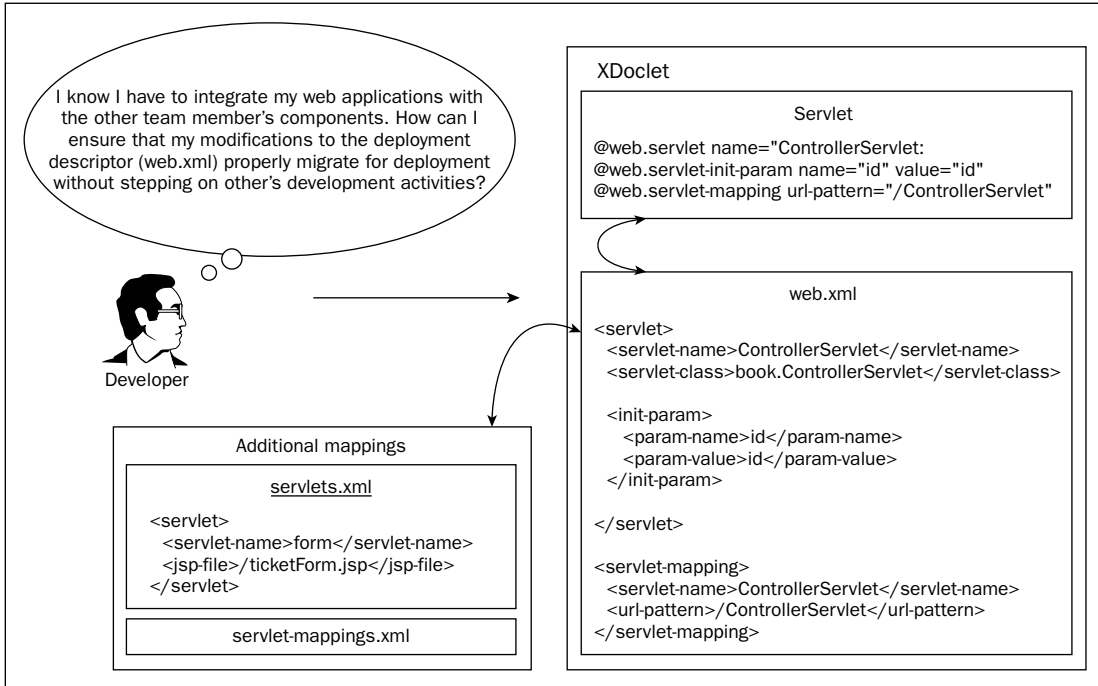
I know I have to integrate my web applications with the other team member's components. How can I ensure that my modifications to the deployment descriptor (web.xml) properly migrate for deployment without stepping on other's development activities?

Developer

XDoclet

Servlet

@web.servlet name="ControllerServlet:
@web.servlet-init-param name="id" value="id"
@web.servlet-mapping url-pattern="/ControllerServlet"

web.xml

<servlet>
<servlet-name>ControllerServlet</servlet-name>
<servlet-class>book.ControllerServlet</servlet-class>

<init-param>
<param-name>id</param-name>
<param-value>id</param-value>
</init-param>

</servlet>

<servlet-mapping>
<servlet-name>ControllerServlet</servlet-name>
<url-pattern>/ControllerServlet</url-pattern>
</servlet-mapping>

Additional mappings

servlets.xml

<servlet>
<servlet-name>form</servlet-name>
<jsp-file>/ticketForm.jsp</jsp-file>
</servlet>

servlet-mappings.xml